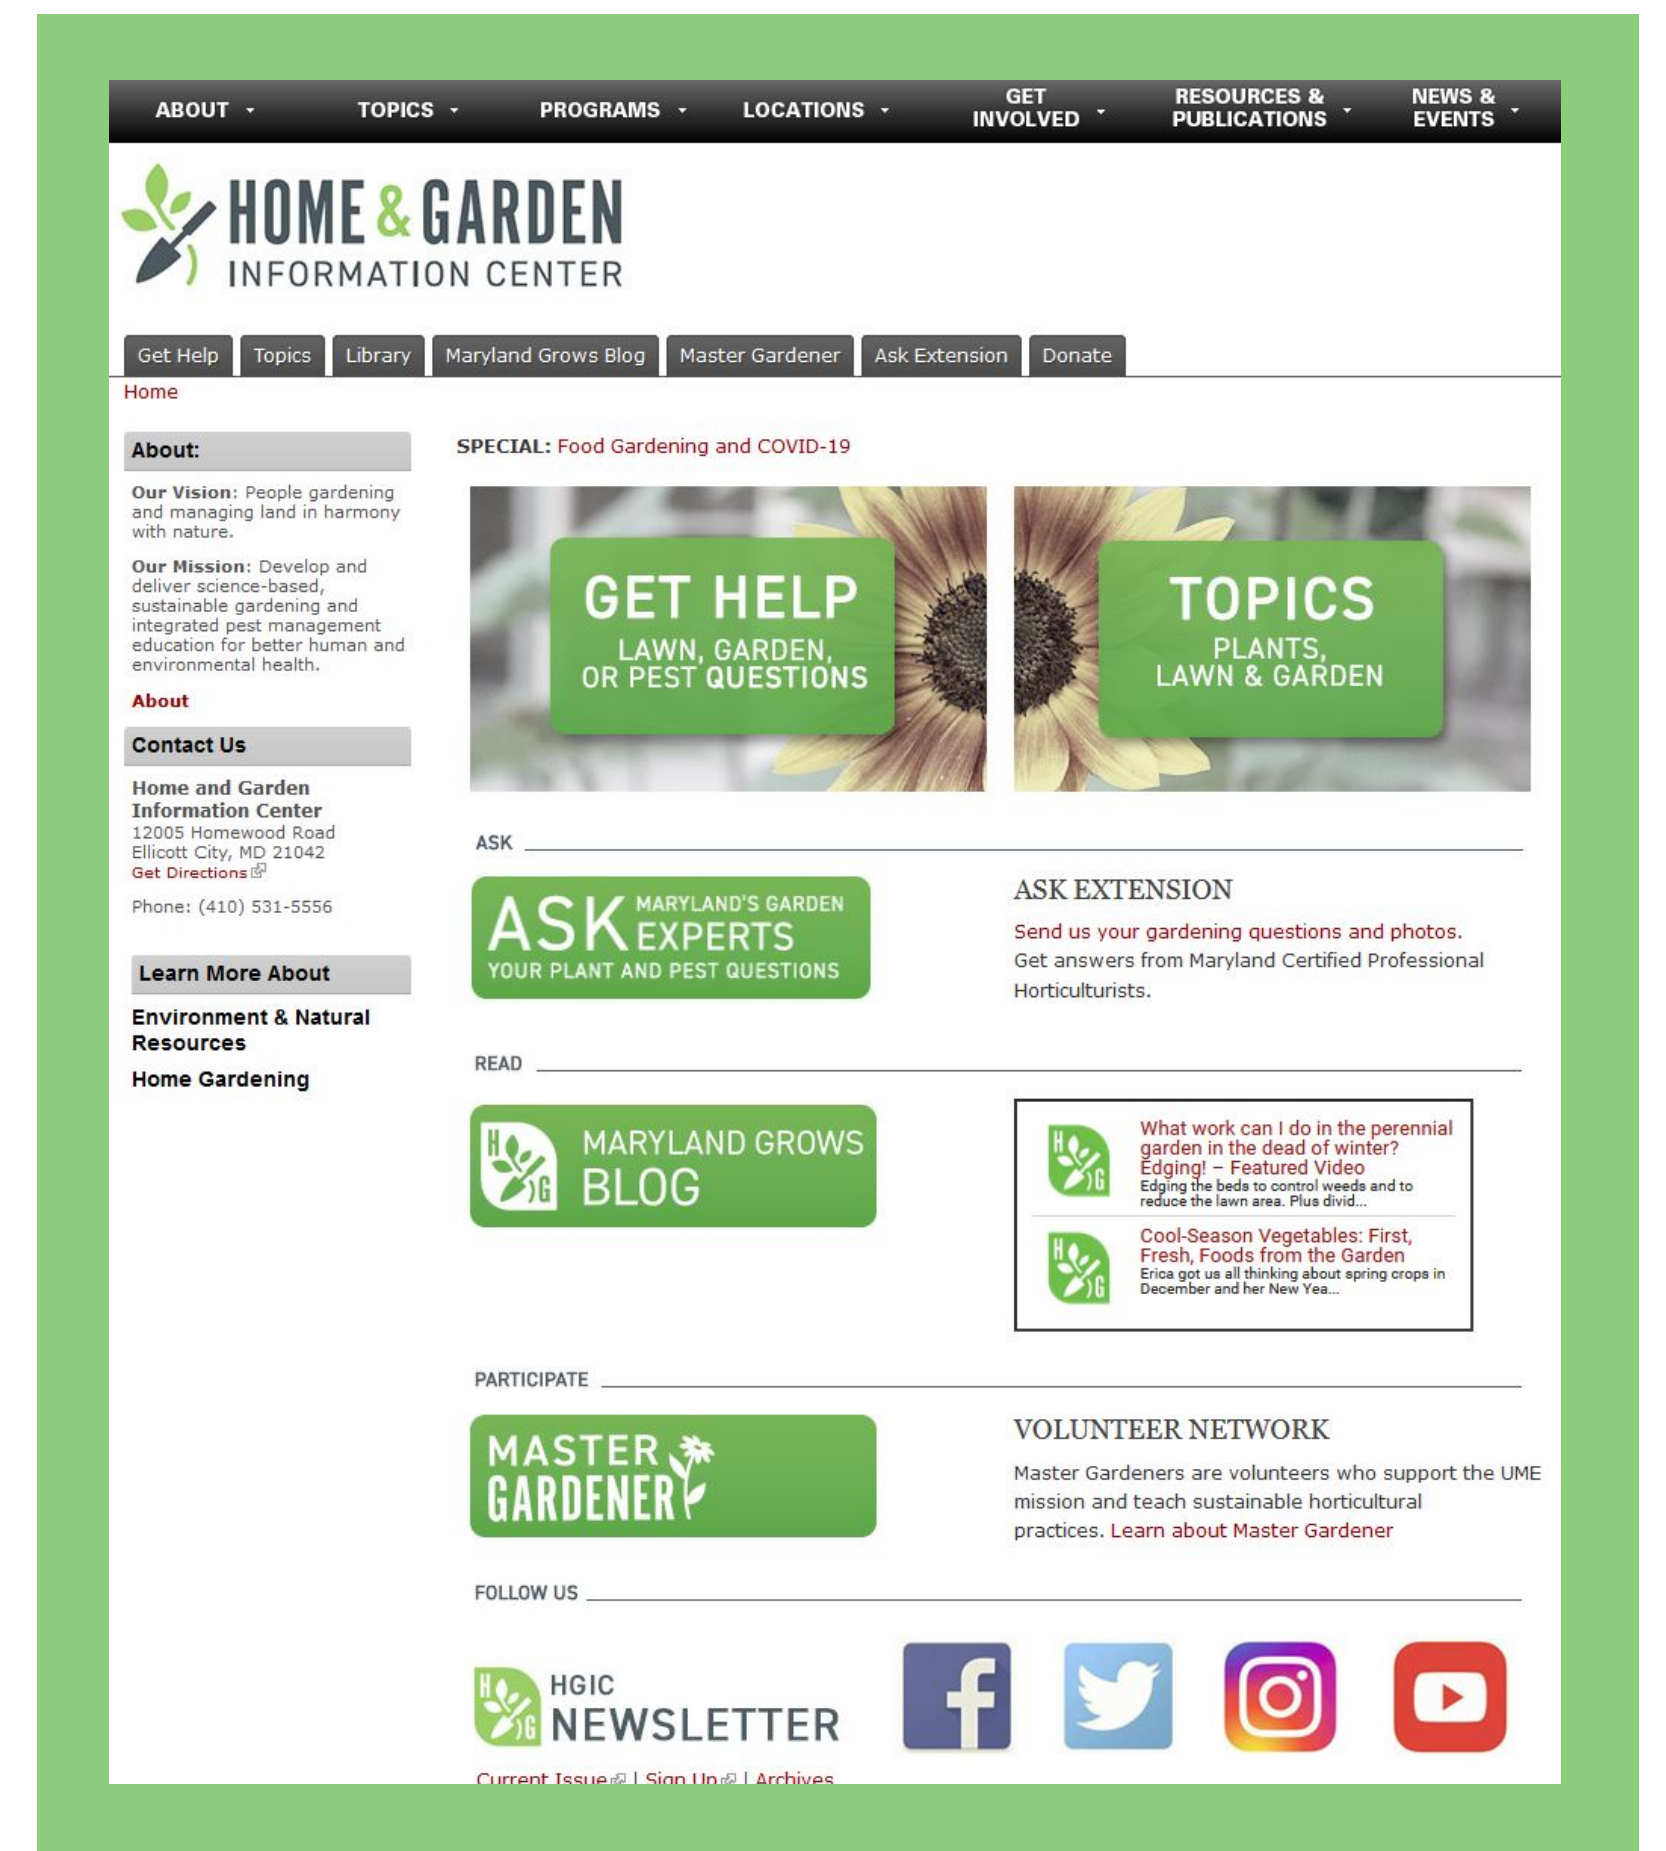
ABOUT TOPICS PROGRAMS LOCATIONS GET INVOLVED RESOURCES & PUBLICATIONS NEWS & EVENTS

HOME & GARDEN INFORMATION CENTER

Get Help | Topics | Library | Maryland Grows Blog | Master Gardener | Ask Extension | Donate

Home

About:

Our Vision: People gardening and managing land in harmony with nature.

Our Mission: Develop and deliver science-based, sustainable gardening and integrated pest management education for better human and environmental health.

About

Contact Us

Home and Garden Information Center
12005 Homewood Road
Ellicott City, MD 21042
Get Directions

Phone: (410) 531-5556

Learn More About

Environment & Natural Resources

Home Gardening

SPECIAL: Food Gardening and COVID-19

GET HELP
LAWN, GARDEN, OR PEST QUESTIONS

TOPICS
PLANTS, LAWN & GARDEN

ASK

ASK MARYLAND'S GARDEN EXPERTS
YOUR PLANT AND PEST QUESTIONS

ASK EXTENSION

Send us your gardening questions and photos. Get answers from Maryland Certified Professional Horticulturists.

READ

MARYLAND GROWS BLOG

What work can I do in the perennial garden in the dead of winter? Edging! – Featured Video
Edging the beds to control weeds and to reduce the lawn area. Plus divid...

Cool-Season Vegetables: First, Fresh, Foods from the Garden
Erica got us all thinking about spring crops in December and her New Yea...

PARTICIPATE

MASTER GARDENER

VOLUNTEER NETWORK

Master Gardeners are volunteers who support the UME mission and teach sustainable horticultural practices. Learn about Master Gardener

FOLLOW US

HGIC NEWSLETTER

Current Issue | Sign Up | Archives